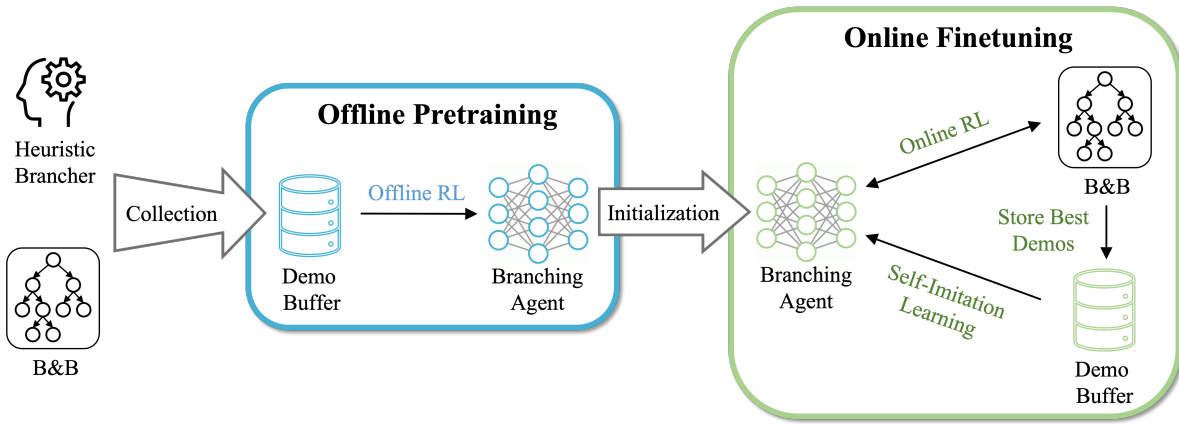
Heuristic Brancher

B&B

Collection

Offline Pretraining

Demo Buffer

Offline RL

Branching Agent

Initialization

Online Finetuning

Online RL

Branching Agent

B&B

Store Best Demos

Self-Imitation Learning

Demo Buffer